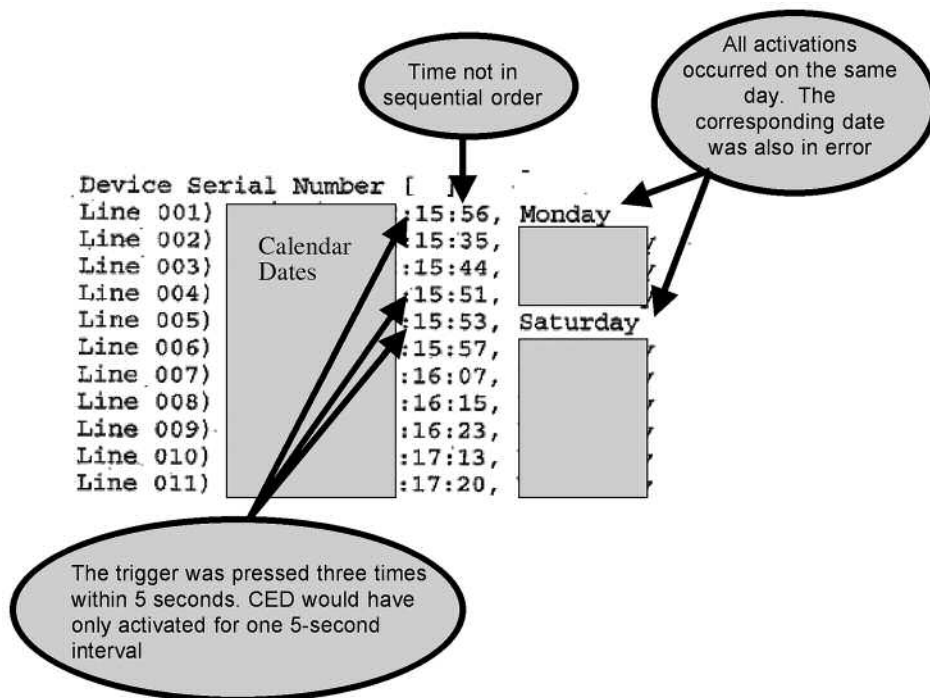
Time not in sequential order

All activations occurred on the same day. The corresponding date was also in error

Device Serial Number [ ]
Line 001) Calendar Dates :15:56, Monday
Line 002) :15:35,
Line 003) :15:44,
Line 004) :15:51,
Line 005) :15:53, Saturday
Line 006) :15:57,
Line 007) :16:07,
Line 008) :16:15,
Line 009) :16:23,
Line 010) :17:13,
Line 011) :17:20,

The trigger was pressed three times within 5 seconds. CED would have only activated for one 5-second interval